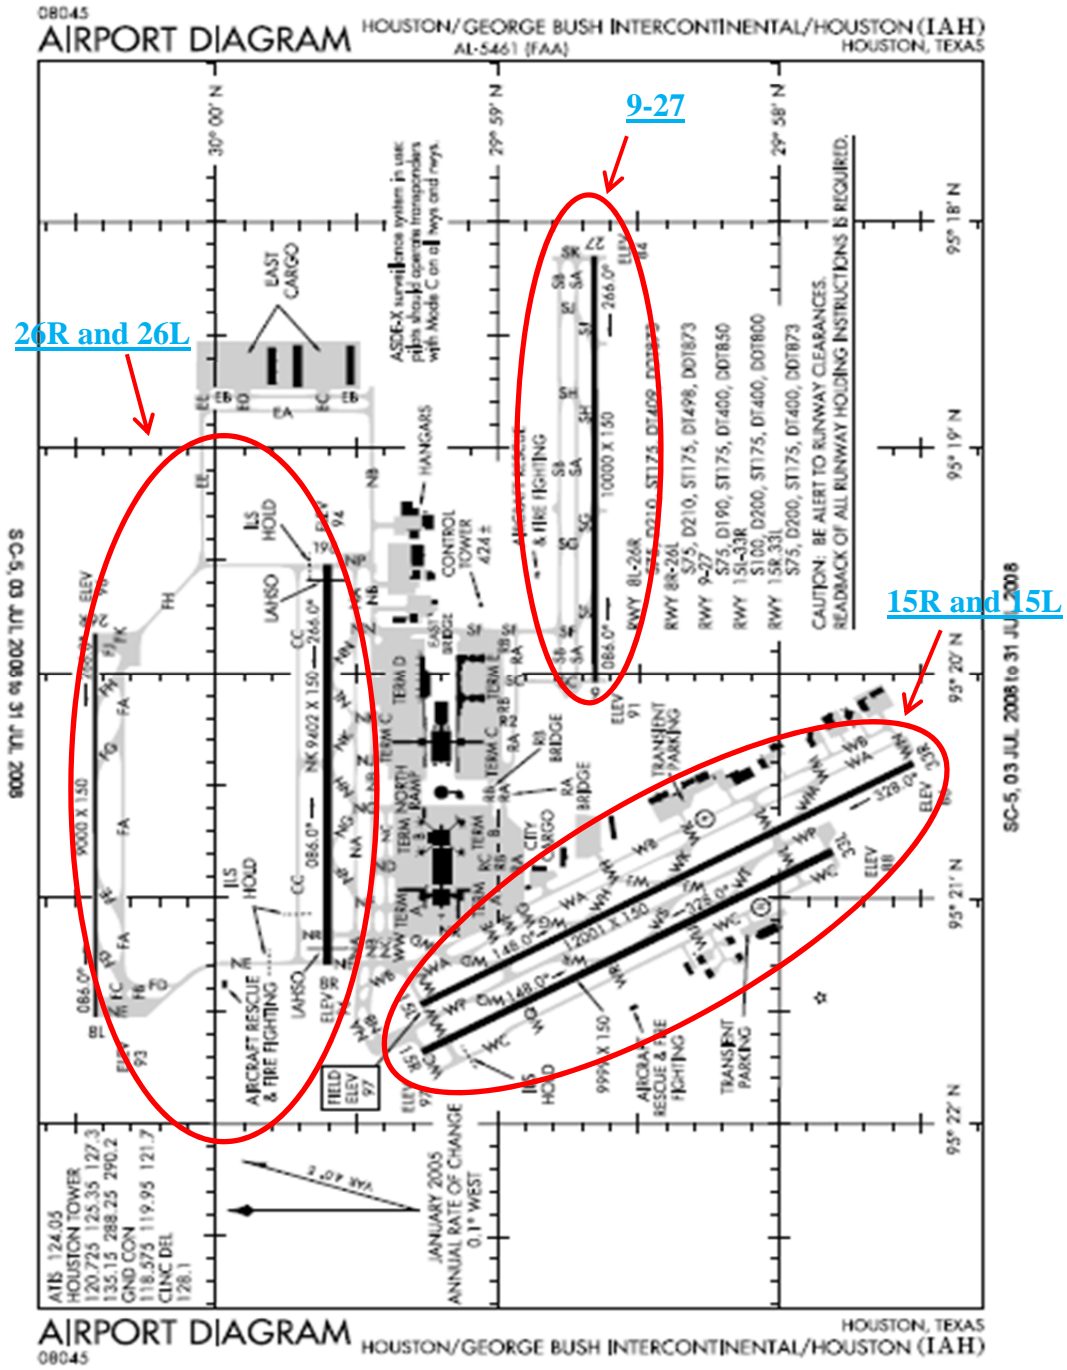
08045
AIRPORT DIAGRAM
HOUSTON/GEORGE BUSH INTERCONTINENTAL/HOUSTON (IAH)
AL-5461 (FAA)
HOUSTON, TEXAS

9-27

26R and 26L

15R and 15L

30° 00' N
29° 59' N
29° 58' N

95° 18' W
95° 19' W
95° 20' W
95° 21' W
95° 22' W

EAST CARGO

EB EB EA EC EB EE

ASDE-X surveillance system in use. Pilots should operate transponders with Mode C on all twys and rwys.

HANGARS

CONTROL TOWER 424

AIRCRAFT RESCUE & FIRE FIGHTING

ELEV 94

10000 X 150

266.0°

086.0°

SK SB SA SF SJ SH SG SC SE SD

ELEV 84

ELEV 91

RWY 8L-26R
S75, D210, ST175, DT400, DDT873
RWY 8R-26L
S75, D210, ST175, D1498, DDT873
RWY 9-27
S75, D190, ST175, DT400, DDT850
RWY 15L-33R
S100, D200, ST175, DT400, DDT800
RWY 15R-33L
S75, D200, ST175, DT400, DDT873

CAUTION: BE ALERT TO RUNWAY CLEARANCES. READBACK OF ALL RUNWAY HOLDING INSTRUCTIONS IS REQUIRED.

ILS HOLD

LAHSO

NK 9402 X 150

266.0°

086.0°

CC

NB NP NA NC NE NR NG NH NF NW

TERM D

TERM C

TERM E

TERM NORTH RAMP

TERM B

TERM A

CITY CARGO

RB BRIDGE

RA BRIDGE

TRANSIENT PARKING

EAST BRIDGE

ELEV 90

9000 X 150

FH FG FJ FK FA FE FB FC FD BL

ELEV 93

AIRCRAFT RESCUE & FIRE FIGHTING

ELEV 97

FIELD ELEV 97

12001 X 150

9999 X 150

148.0°

328.0°

WA WB WC WD WE WF WG WH WJ WK WL WM WN WP WR WS WT WW

ELEV 98

ELEV 96

33R

33L

15L

15R

AIRCRAFT RESCUE & FIRE FIGHTING

TRANSIENT PARKING

SC-5, 03 JUL 2008 to 31 JUL 2008

VAR 4.0° E

JANUARY 2005 ANNUAL RATE OF CHANGE 0.1° WEST

ATIS 124.05
HOUSTON TOWER
120.725 125.35 127.3
135.15 288.25 290.2
GND CON
118.575 119.95 121.7
CLNC DEL
128.1

AIRPORT DIAGRAM
HOUSTON/GEORGE BUSH INTERCONTINENTAL/HOUSTON (IAH)
HOUSTON, TEXAS
08045